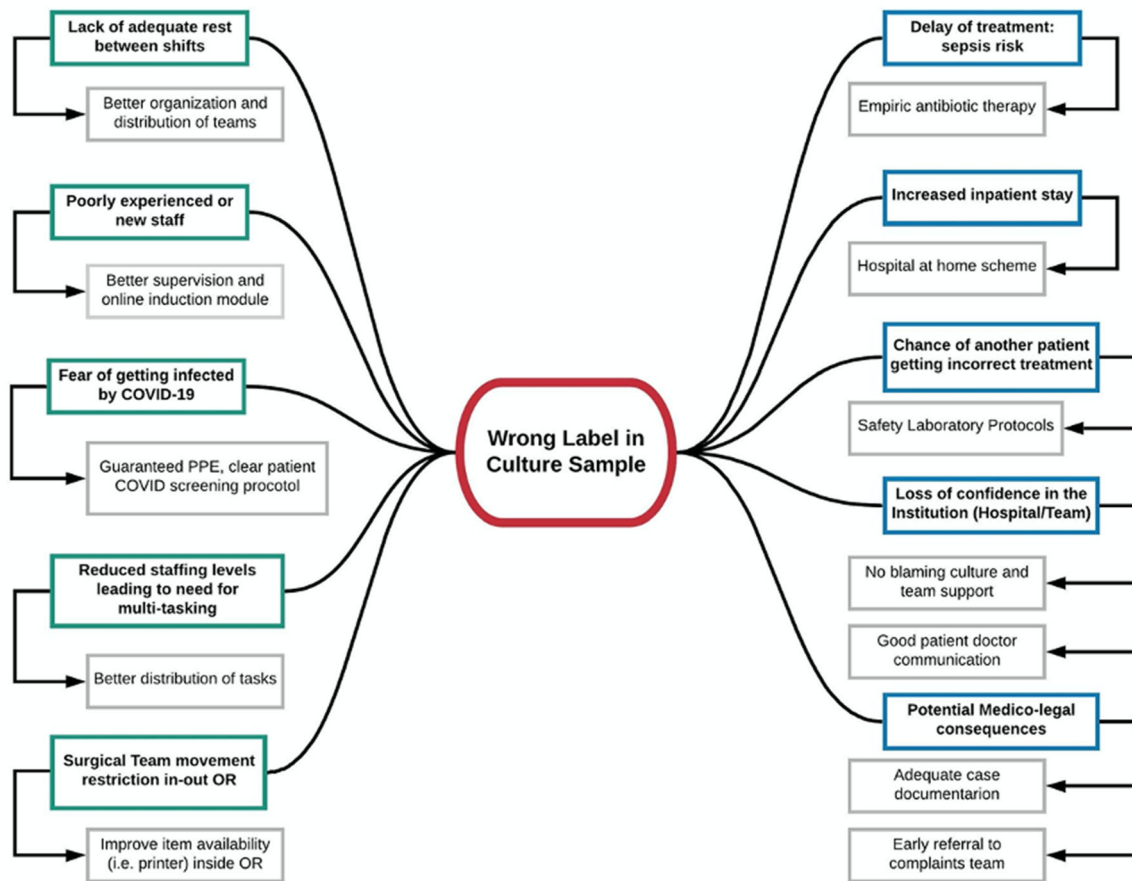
Lack of adequate rest between shifts

Better organization and distribution of teams

Poorly experienced or new staff

Better supervision and online induction module

Fear of getting infected by COVID-19

Guaranteed PPE, clear patient COVID screening procotol

Reduced staffing levels leading to need for multi-tasking

Better distribution of tasks

Surgical Team movement restriction in-out OR

Improve item availability (i.e. printer) inside OR

Wrong Label in Culture Sample

Delay of treatment: sepsis risk

Empiric antibiotic therapy

Increased inpatient stay

Hospital at home scheme

Chance of another patient getting incorrect treatment

Safety Laboratory Protocols

Loss of confidence in the Institution (Hospital/Team)

No blaming culture and team support

Good patient doctor communication

Potential Medico-legal consequences

Adequate case documentarion

Early referral to complaints team